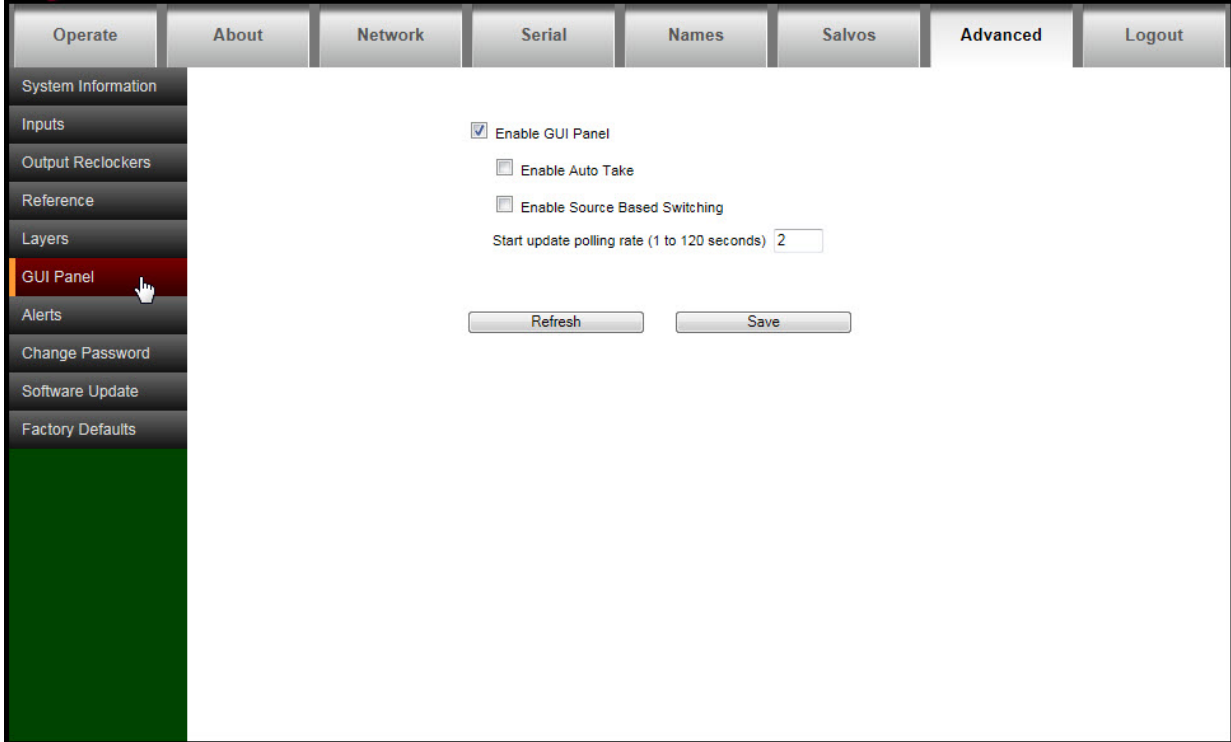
Operate | About | Network | Serial | Names | Salvos | Advanced | Logout

System Information
Inputs
Output Reclockers
Reference
Layers
GUI Panel
Alerts
Change Password
Software Update
Factory Defaults

☑ Enable GUI Panel

☐ Enable Auto Take

☐ Enable Source Based Switching

Start update polling rate (1 to 120 seconds) 2

Refresh

Save